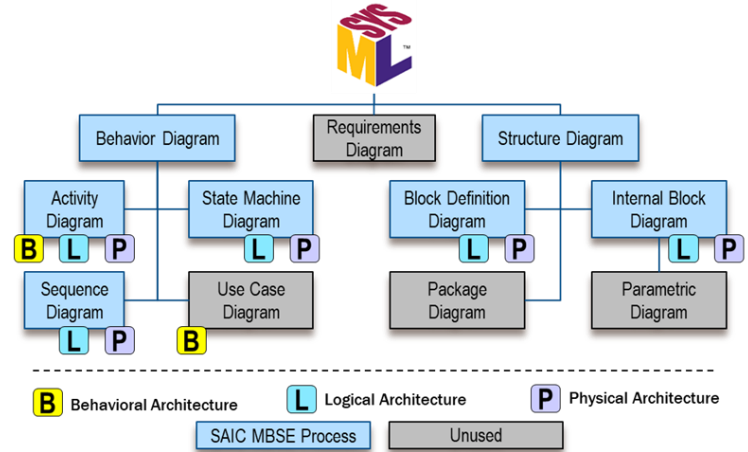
SYS ML ™

Behavior Diagram

Requirements Diagram

Structure Diagram

Activity Diagram

B L P

State Machine Diagram

L P

Block Definition Diagram

L P

Internal Block Diagram

L P

Sequence Diagram

L P

Use Case Diagram

B

Package Diagram

Parametric Diagram

B Behavioral Architecture

L Logical Architecture

P Physical Architecture

SAIC MBSE Process

Unused